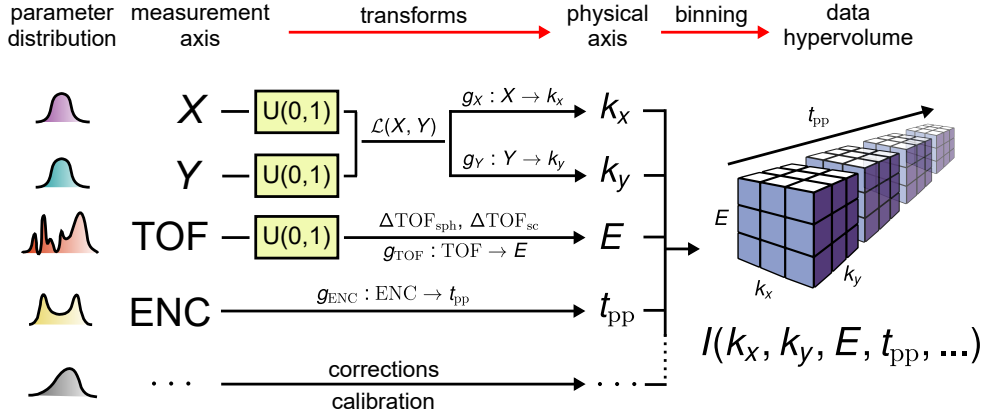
parameter distribution

measurement axis

transforms

physical axis

binning

data hypervolume

$X$ — U(0,1)

$Y$ — U(0,1)

$\mathcal{L}(X, Y)$

$g_X : X \rightarrow k_x$

$g_Y : Y \rightarrow k_y$

$k_x$

$k_y$

TOF — U(0,1)

$\Delta\mathrm{TOF}_{\mathrm{sph}}, \Delta\mathrm{TOF}_{\mathrm{sc}}$

$g_{\mathrm{TOF}} : \mathrm{TOF} \rightarrow E$

$E$

ENC

$g_{\mathrm{ENC}} : \mathrm{ENC} \rightarrow t_{\mathrm{pp}}$

$t_{\mathrm{pp}}$

. . .

corrections

calibration

. . .

$t_{\mathrm{pp}}$

$E$

$k_x$

$k_y$

$I(k_x, k_y, E, t_{\mathrm{pp}}, ...)$